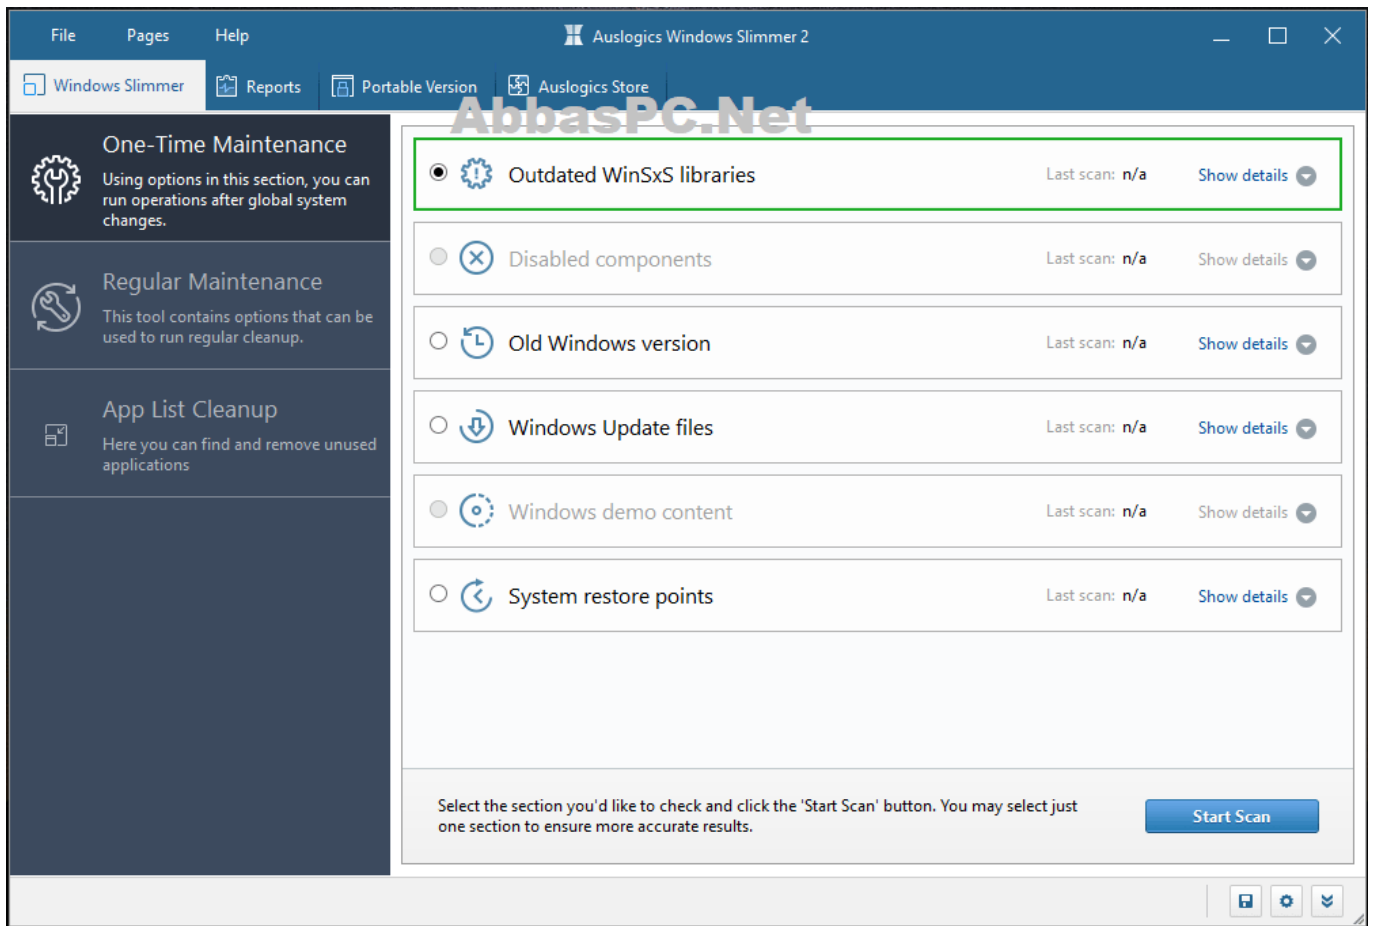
File Pages Help

Auslogics Windows Slimmer 2

Windows Slimmer Reports Portable Version Auslogics Store

AbbasPC.Net

One-Time Maintenance
Using options in this section, you can run operations after global system changes.

Regular Maintenance
This tool contains options that can be used to run regular cleanup.

App List Cleanup
Here you can find and remove unused applications

Outdated WinSxS libraries Last scan: n/a Show details

Disabled components Last scan: n/a Show details

Old Windows version Last scan: n/a Show details

Windows Update files Last scan: n/a Show details

Windows demo content Last scan: n/a Show details

System restore points Last scan: n/a Show details

Select the section you'd like to check and click the 'Start Scan' button. You may select just one section to ensure more accurate results.

Start Scan